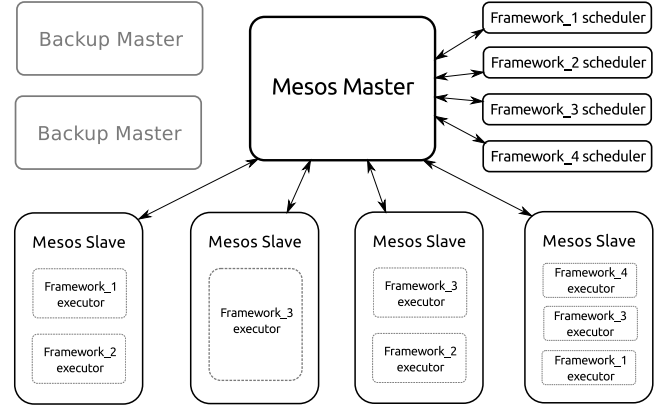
Backup Master

Backup Master

Mesos Master

Framework_1 scheduler

Framework_2 scheduler

Framework_3 scheduler

Framework_4 scheduler

Mesos Slave

Framework_1 executor

Framework_2 executor

Mesos Slave

Framework_3 executor

Mesos Slave

Framework_3 executor

Framework_2 executor

Mesos Slave

Framework_4 executor

Framework_3 executor

Framework_1 executor